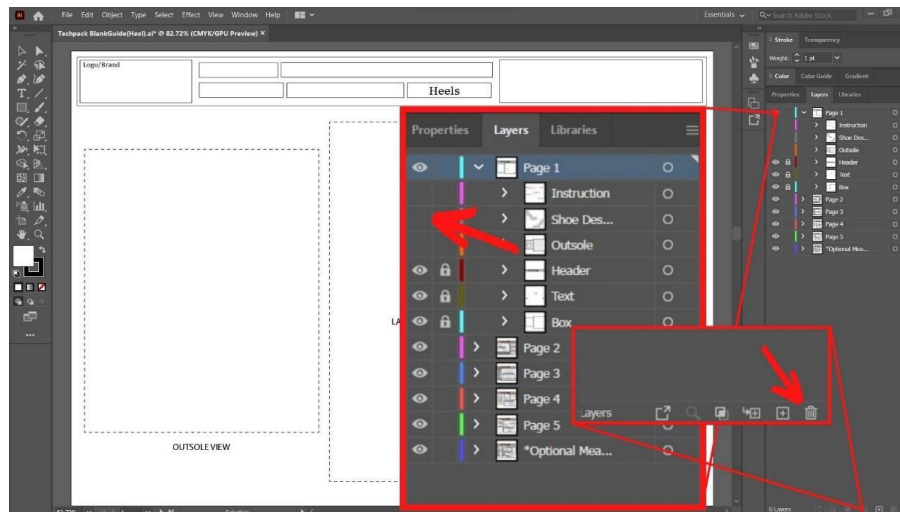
Ai File Edit Object Type Select Effect View Window Help

Essentials Search Adobe Stock

Techpack BlankGuide(Heel).ai* @ 82.72% (CMYK/GPU Preview) ×

Logo/Brand

Heels

OUTSOLE VIEW

LA

Properties Layers Libraries

Page 1
Instruction
Shoe Des...
Outsole
Header
Text
Box
Page 2
Page 3
Page 4
Page 5
*Optional Mea...

Layers

Stroke Transparency
Weight: 1 pt
Color Color Guide Gradient
Properties Layers Libraries
Page 1
Instruction
Shoe Des...
Outsole
Header
Text
Box
Page 2
Page 3
Page 4
Page 5
*Optional Mea...

6 Layers